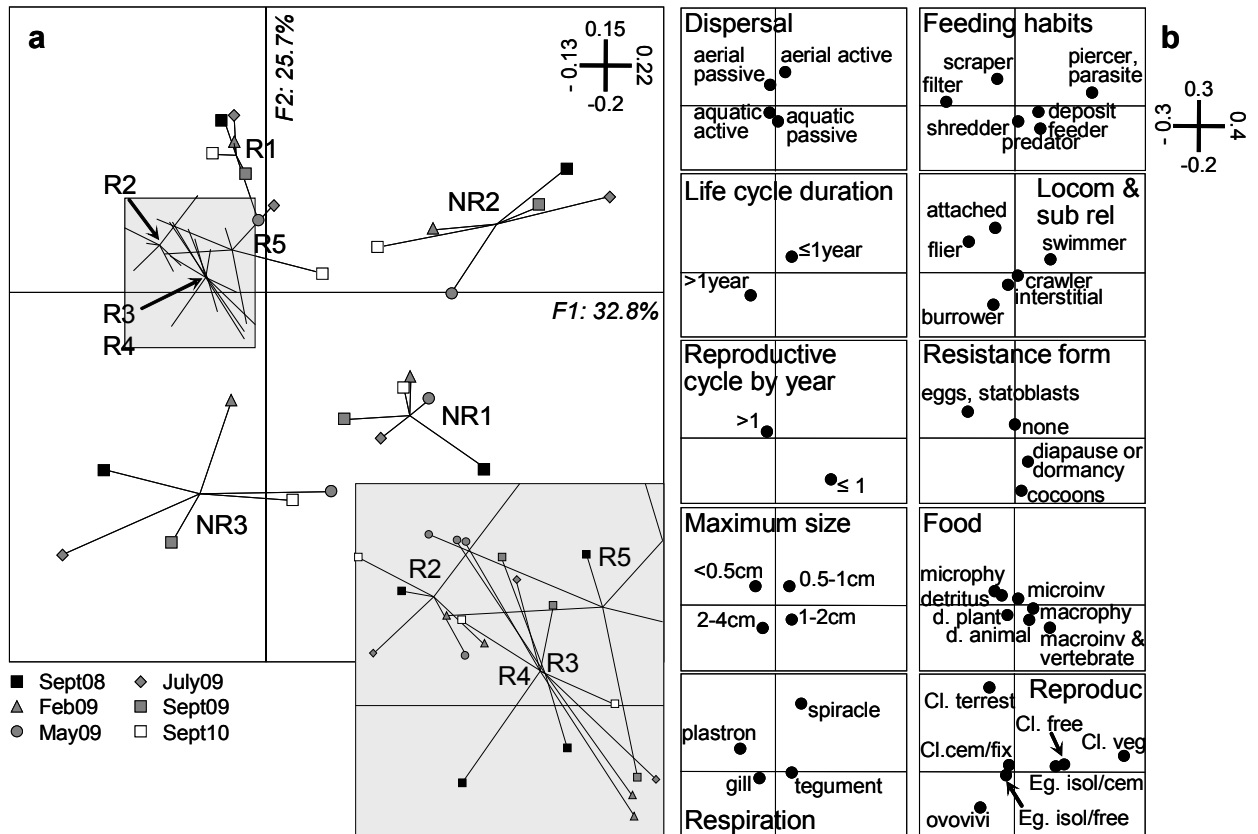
a

F2: 25.7%

0.15
- 0.13
0.22
-0.2

R1
R2
R5
R3
R4
NR2
F1: 32.8%
NR1
NR3
R2
R5
R4
R3

Sept08
Feb09
May09
July09
Sept09
Sept10

Dispersal
aerial passive
aerial active
aquatic active
aquatic passive

Feeding habits
scraper
piercer, parasite
filter
deposit
shredder
feeder
predator

b
0.3
- 0.3
0.4
-0.2

Life cycle duration
≤1year
>1year

Locom & sub rel
attached
flier
swimmer
crawler
interstitial
burrower

Reproductive cycle by year
>1
≤ 1

Resistance form
eggs, statoblasts
none
diapause or dormancy
cocoons

Maximum size
<0.5cm
0.5-1cm
2-4cm
1-2cm

Food
microphy
detritus
microinv
d. plant
macrophy
d. animal
macroinv & vertebrate

spiracle
plastron
gill
tegument
Respiration

Cl. terrest
Reproduc
Cl. free
Cl.cem/fix
Cl. veg
Eg. isol/cem
ovovivi
Eg. isol/free